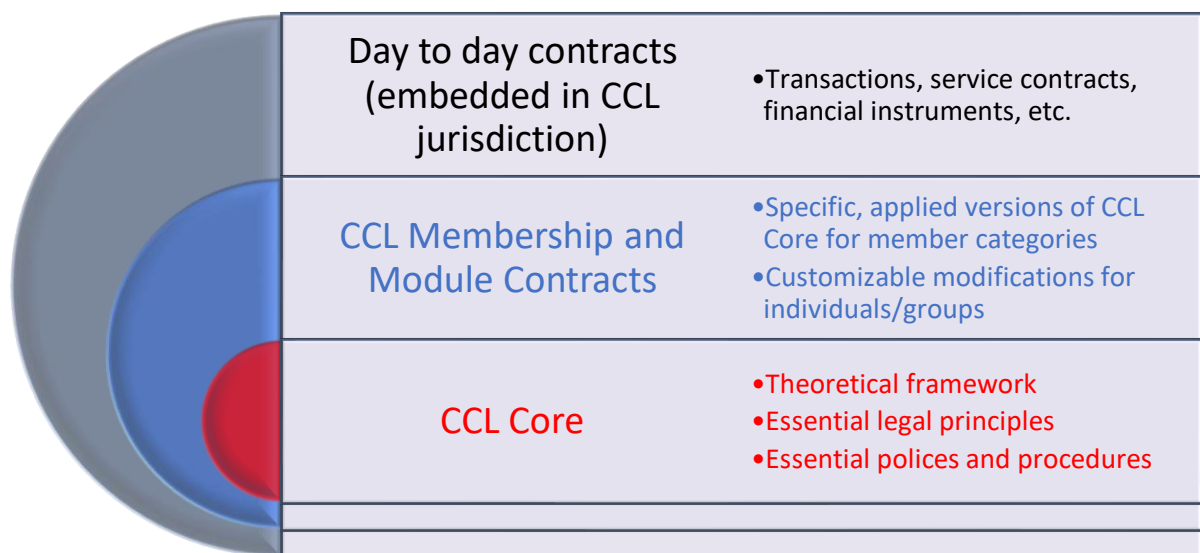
Day to day contracts (embedded in CCL jurisdiction)

•Transactions, service contracts, financial instruments, etc.

CCL Membership and Module Contracts

•Specific, applied versions of CCL Core for member categories
•Customizable modifications for individuals/groups

CCL Core

•Theoretical framework
•Essential legal principles
•Essential polices and procedures